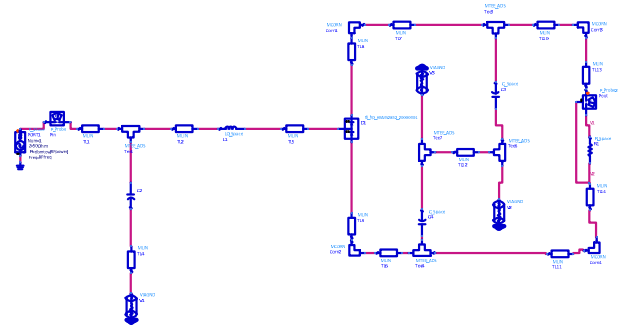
PORT1
Num=1
Z=50 Ohm
P=dbmtow(RFpower)
Freq=RFfreq

I_Probe
Pin

MLIN
TL1

MTEE_ADS
Tee1

MLIN
TL2

L
L1

MLIN
TL3

C
C2

MLIN
TL4

V_DC
V3

MCORN
Corn3

MLIN
TL6

MLIN
TL7

MTEE_ADS
Tee3

MLIN
TL10

MCORN
Corn6

MLIN
TL13

I_Probe
Pout

MLIN
TL8

MCORN
Corn2

MLIN
TL9

MTEE_ADS
Tee4

MLIN
TL11

MCORN
Corn4

MLIN
TL14

R
R1

V_DC
V1

C
C3

MTEE_ADS
Tee2

MLIN
TL12

MTEE_ADS
Tee5

V_DC
V2

C
C4

D1